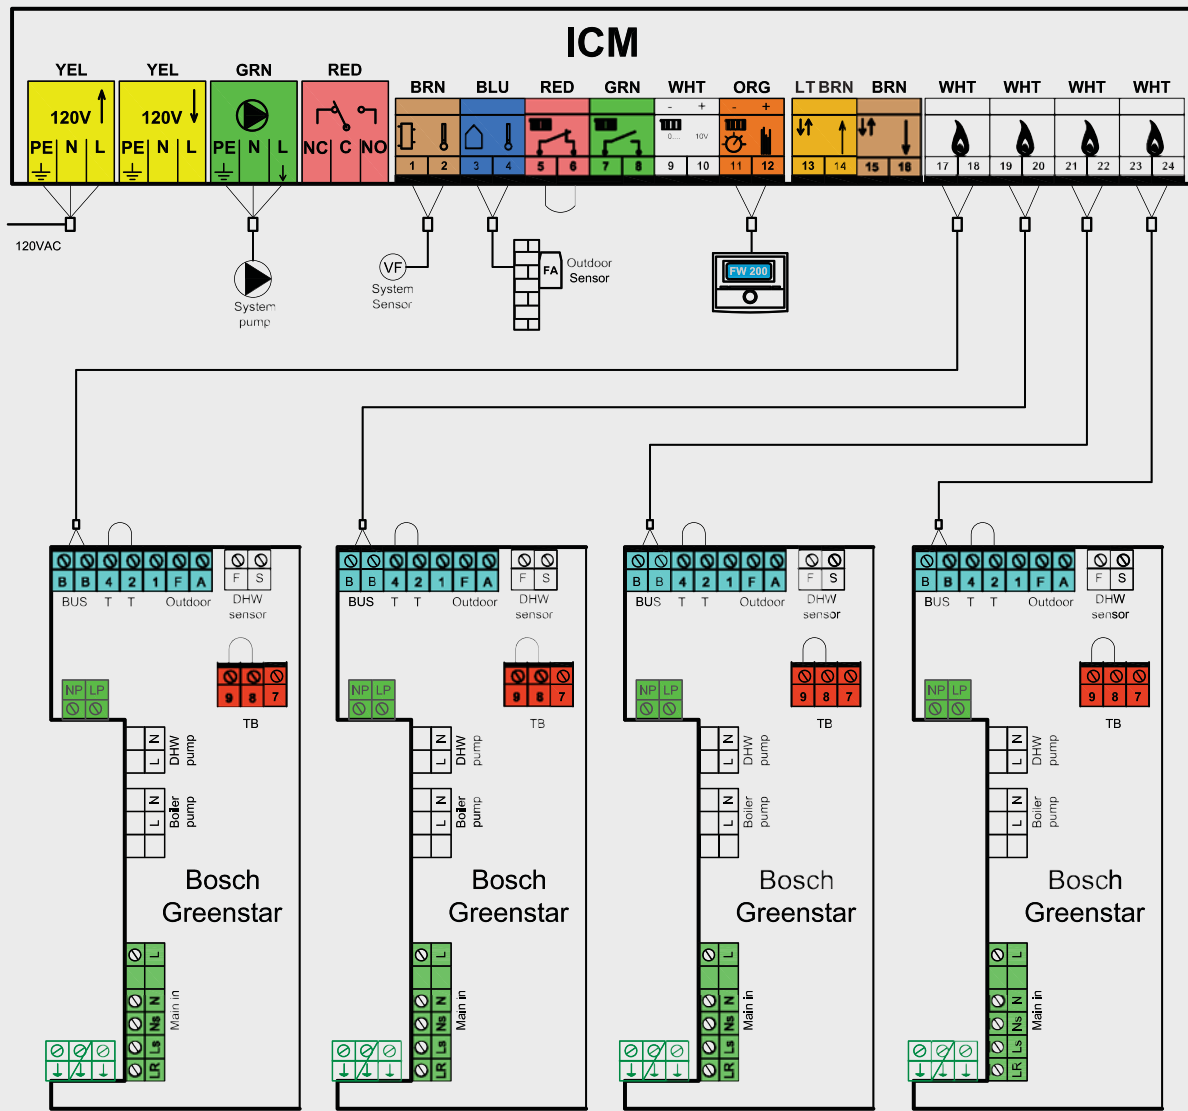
ICM

YEL YEL GRN RED BRN BLU RED GRN WHT ORG LT BRN BRN WHT WHT WHT WHT

120V PE N L
120V PE N L
PE N L
NC C NO
1 2 3 4 5 6 7 8
- + 0... 10V 9 10
- + 11 12
13 14 15 16
17 18 19 20 21 22 23 24

120VAC

System pump

VF System Sensor

FA Outdoor Sensor

FW 200

B B 4 2 1 F A
BUS T T Outdoor
F S DHW sensor
NP LP
9 8 7 TB
N L DHW pump
N L Boiler pump
Bosch Greenstar
L N Ns Ls LR Main in

B B 4 2 1 F A
BUS T T Outdoor
F S DHW sensor
NP LP
9 8 7 TB
N L DHW pump
N L Boiler pump
Bosch Greenstar
L N Ns Ls LR Main in

B B 4 2 1 F A
BUS T T Outdoor
F S DHW sensor
NP LP
9 8 7 TB
N L DHW pump
N L Boiler pump
Bosch Greenstar
L N Ns Ls LR Main in

B B 4 2 1 F A
BUS T T Outdoor
F S DHW sensor
NP LP
9 8 7 TB
N L DHW pump
N L Boiler pump
Bosch Greenstar
L N Ns Ls LR Main in